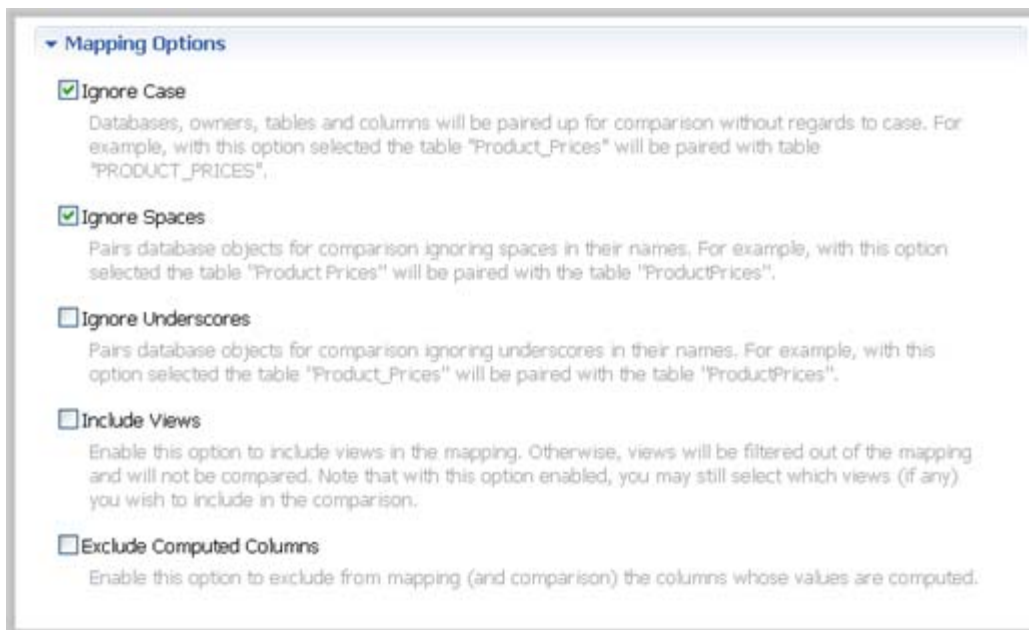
Mapping Options

Ignore Case

Databases, owners, tables and columns will be paired up for comparison without regards to case. For example, with this option selected the table "Product_Prices" will be paired with table "PRODUCT_PRICES".

Ignore Spaces

Pairs database objects for comparison ignoring spaces in their names. For example, with this option selected the table "Product Prices" will be paired with the table "ProductPrices".

Ignore Underscores

Pairs database objects for comparison ignoring underscores in their names. For example, with this option selected the table "Product_Prices" will be paired with the table "ProductPrices".

Include Views

Enable this option to include views in the mapping. Otherwise, views will be filtered out of the mapping and will not be compared. Note that with this option enabled, you may still select which views (if any) you wish to include in the comparison.

Exclude Computed Columns

Enable this option to exclude from mapping (and comparison) the columns whose values are computed.